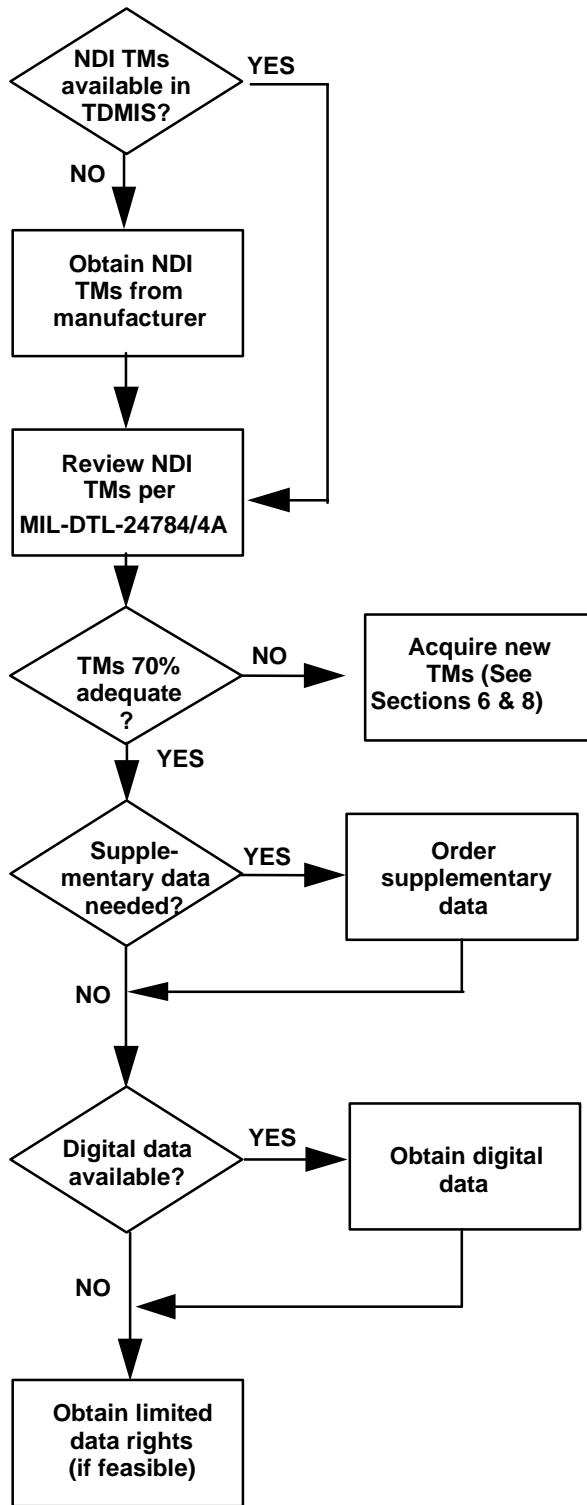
NDI TMs available in TDMIS?

YES

NO

Obtain NDI TMs from manufacturer

Review NDI TMs per MIL-DTL-24784/4A

TMs 70% adequate ?

NO

Acquire new TMs (See Sections 6 & 8)

YES

Supplementary data needed?

YES

Order supplementary data

NO

Digital data available?

YES

Obtain digital data

NO

Obtain limited data rights (if feasible)